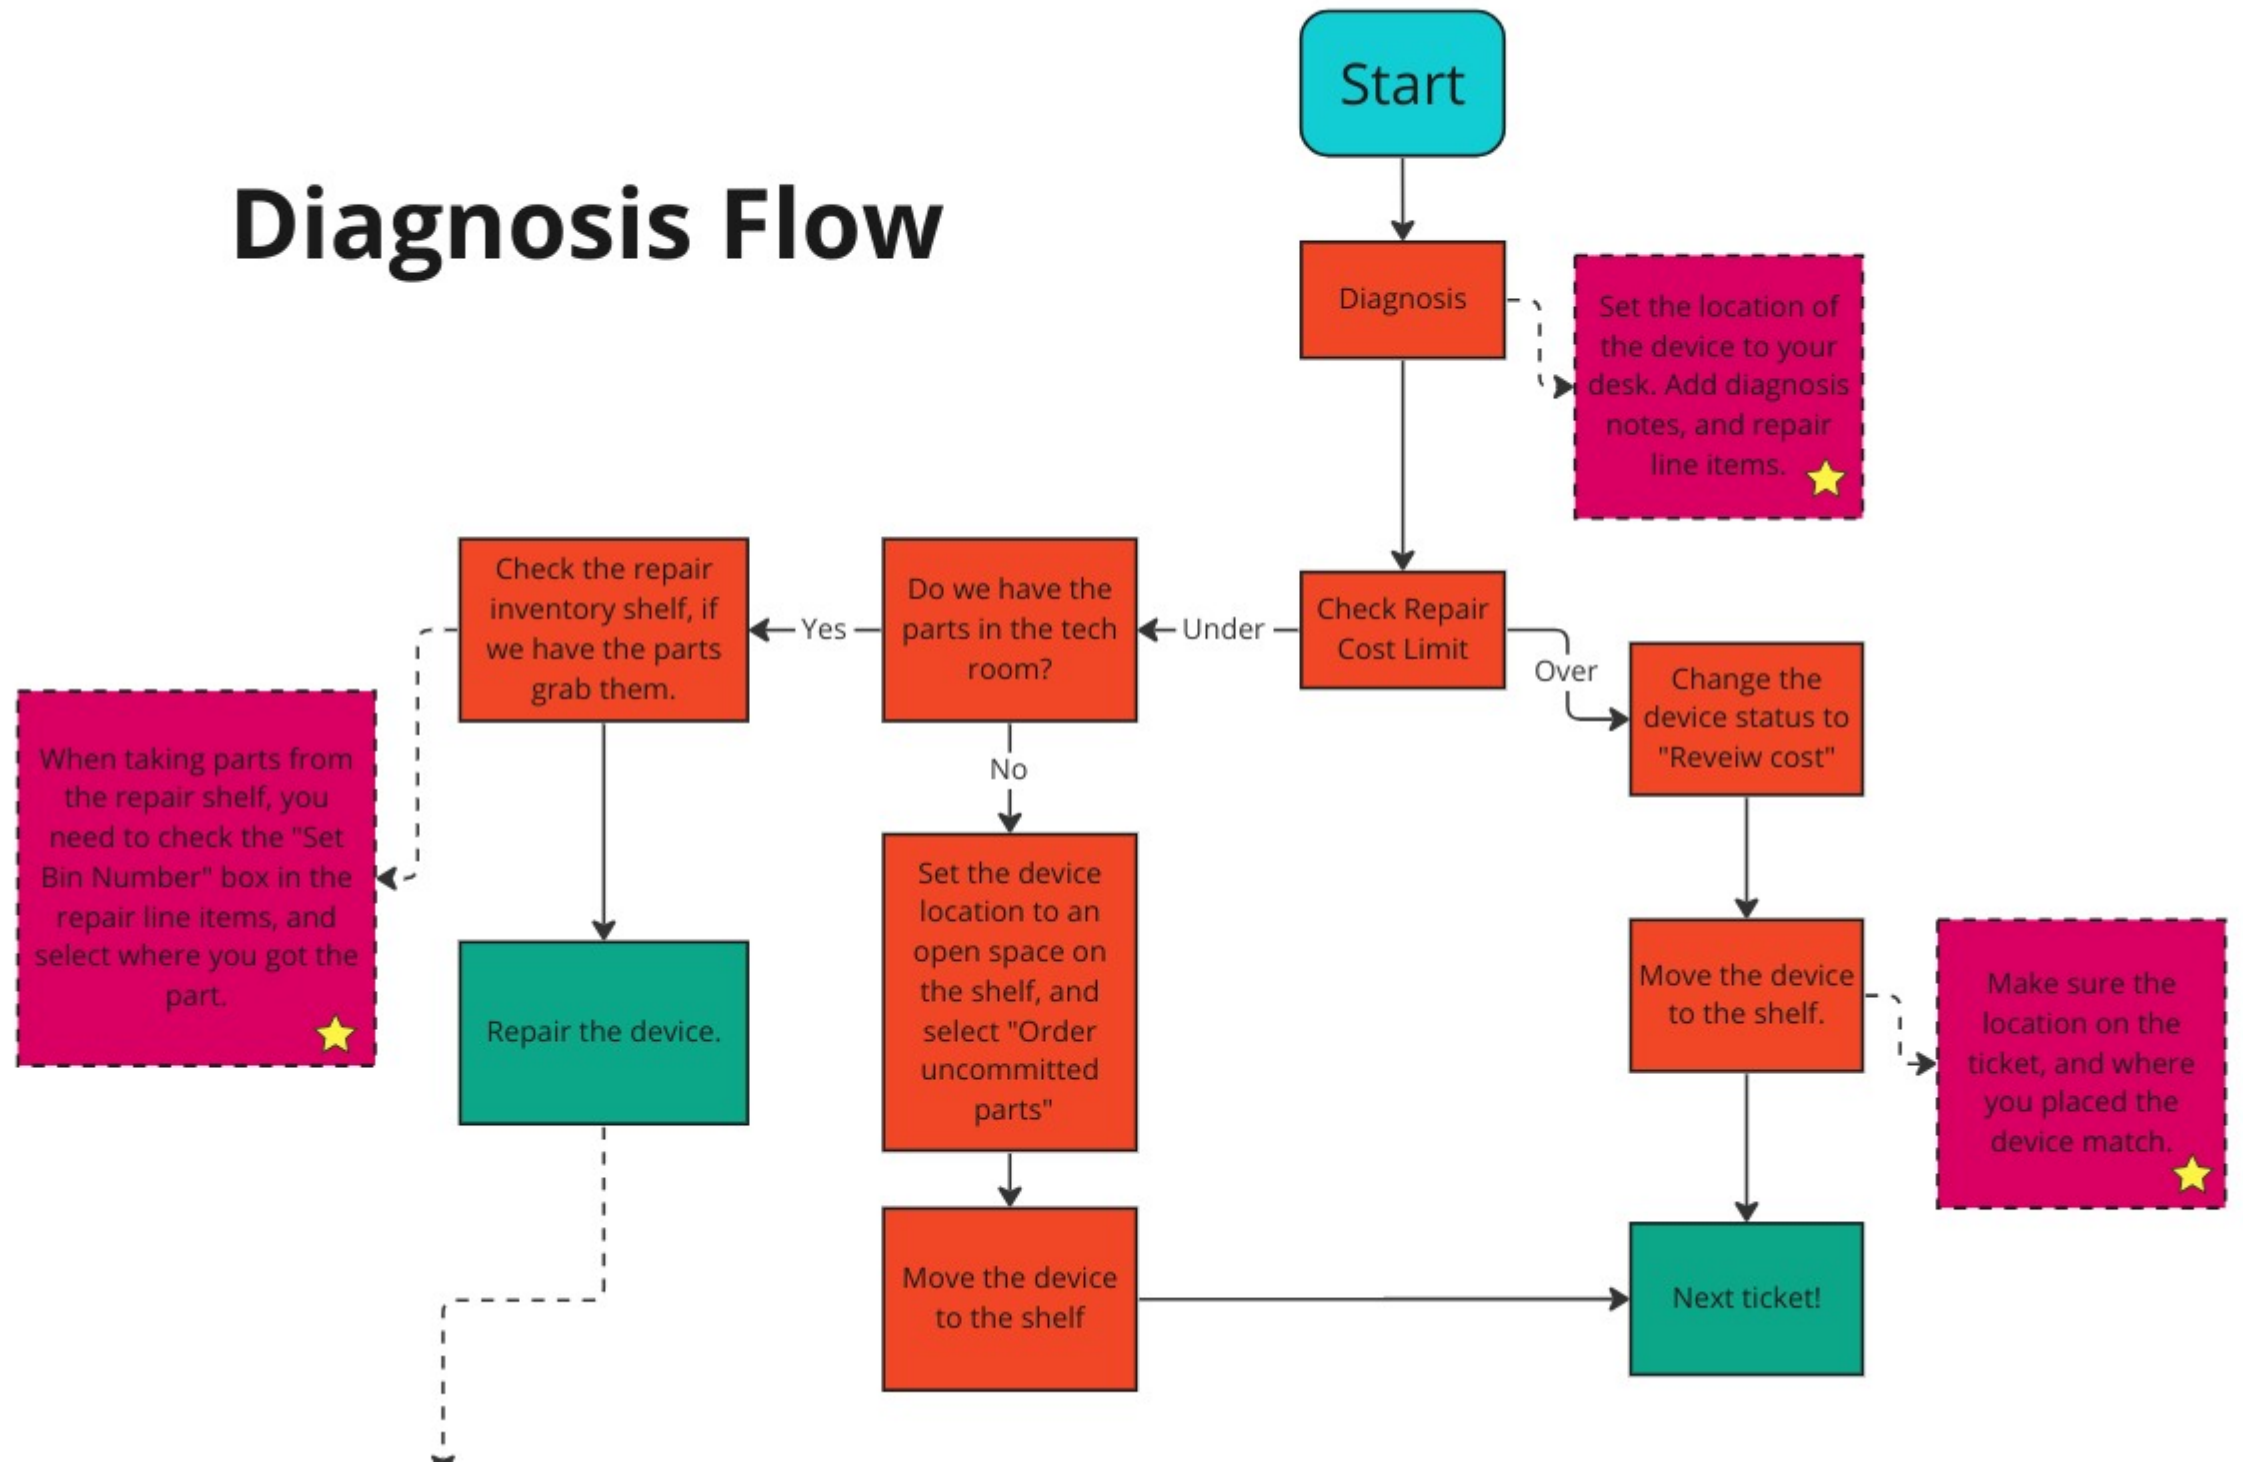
Diagnosis Flow

Start

Diagnosis

Set the location of the device to your desk. Add diagnosis notes, and repair line items.

Check Repair Cost Limit

Under

Over

Do we have the parts in the tech room?

Yes

No

Check the repair inventory shelf, if we have the parts grab them.

When taking parts from the repair shelf, you need to check the "Set Bin Number" box in the repair line items, and select where you got the part.

Repair the device.

Set the device location to an open space on the shelf, and select "Order uncommitted parts"

Move the device to the shelf

Change the device status to "Reveiw cost"

Move the device to the shelf.

Make sure the location on the ticket, and where you placed the device match.

Next ticket!